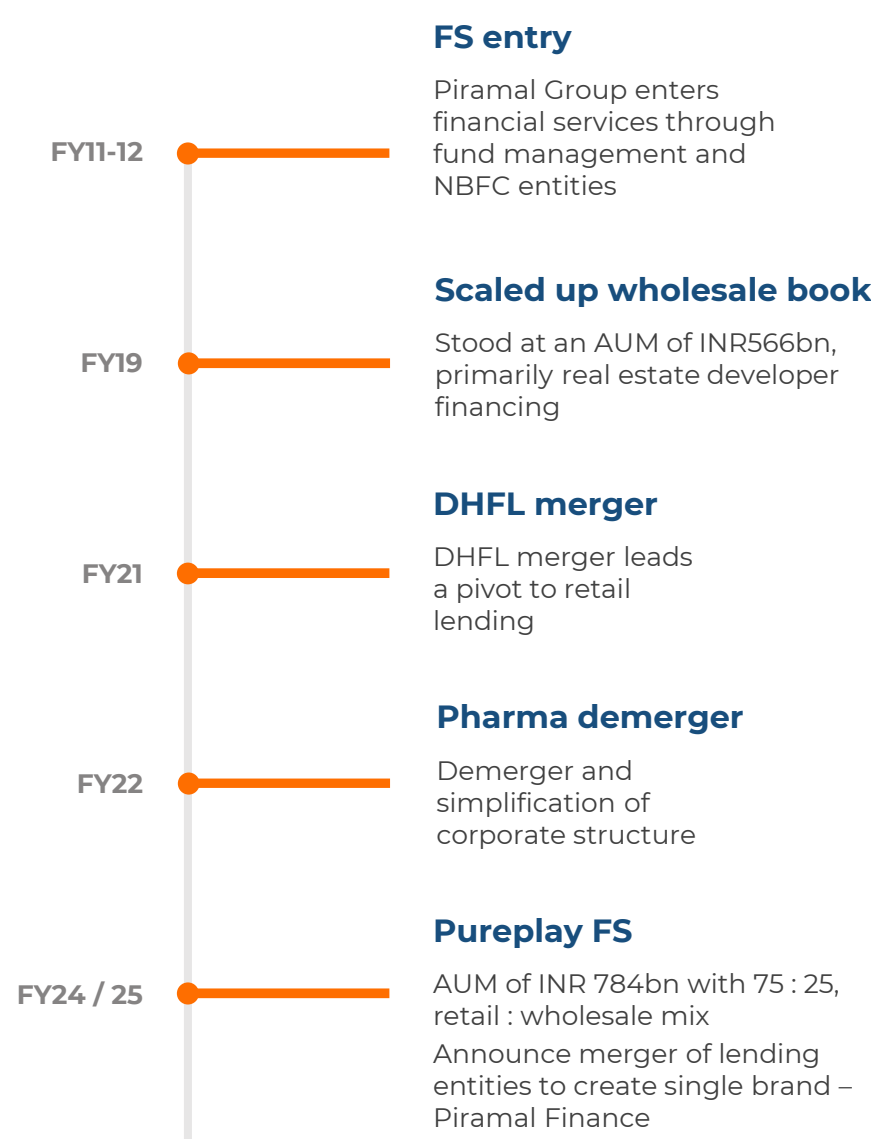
FS entry

FY11-12

Piramal Group enters financial services through fund management and NBFC entities

Scaled up wholesale book

FY19

Stood at an AUM of INR566bn, primarily real estate developer financing

DHFL merger

FY21

DHFL merger leads a pivot to retail lending

Pharma demerger

FY22

Demerger and simplification of corporate structure

Pureplay FS

FY24 / 25

AUM of INR 784bn with 75 : 25, retail : wholesale mix

Announce merger of lending entities to create single brand – Piramal Finance